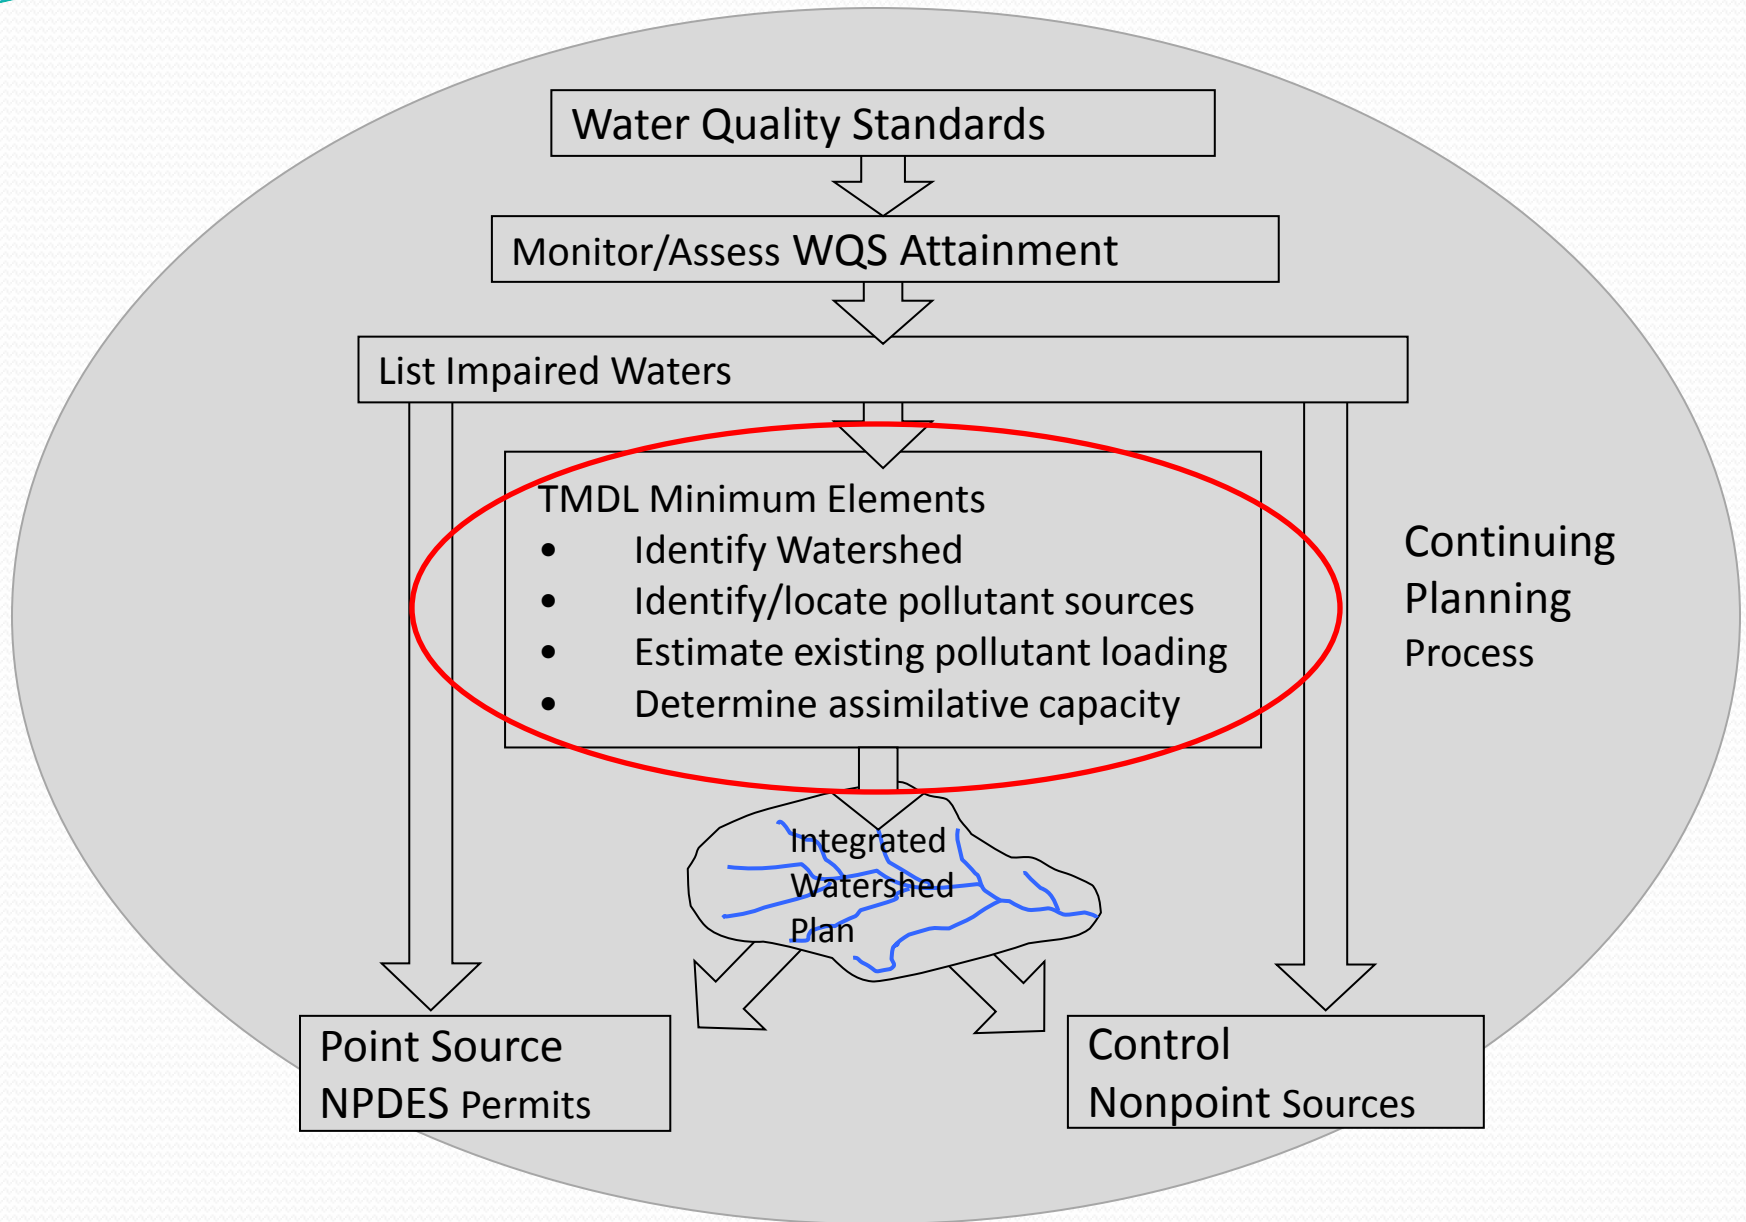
Water Quality Standards

Monitor/Assess WQS Attainment

List Impaired Waters

TMDL Minimum Elements
• Identify Watershed
• Identify/locate pollutant sources
• Estimate existing pollutant loading
• Determine assimilative capacity

Continuing Planning Process

Integrated Watershed Plan

Point Source NPDES Permits

Control Nonpoint Sources